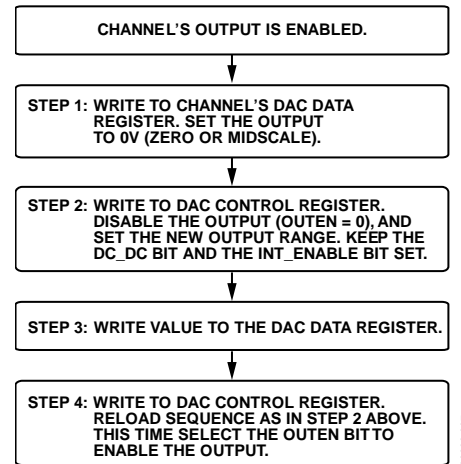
CHANNEL'S OUTPUT IS ENABLED.

STEP 1: WRITE TO CHANNEL'S DAC DATA REGISTER. SET THE OUTPUT TO 0V (ZERO OR MIDSCALE).

STEP 2: WRITE TO DAC CONTROL REGISTER. DISABLE THE OUTPUT (OUTEN = 0), AND SET THE NEW OUTPUT RANGE. KEEP THE DC_DC BIT AND THE INT_ENABLE BIT SET.

STEP 3: WRITE VALUE TO THE DAC DATA REGISTER.

STEP 4: WRITE TO DAC CONTROL REGISTER. RELOAD SEQUENCE AS IN STEP 2 ABOVE. THIS TIME SELECT THE OUTEN BITTO ENABLE THE OUTPUT.